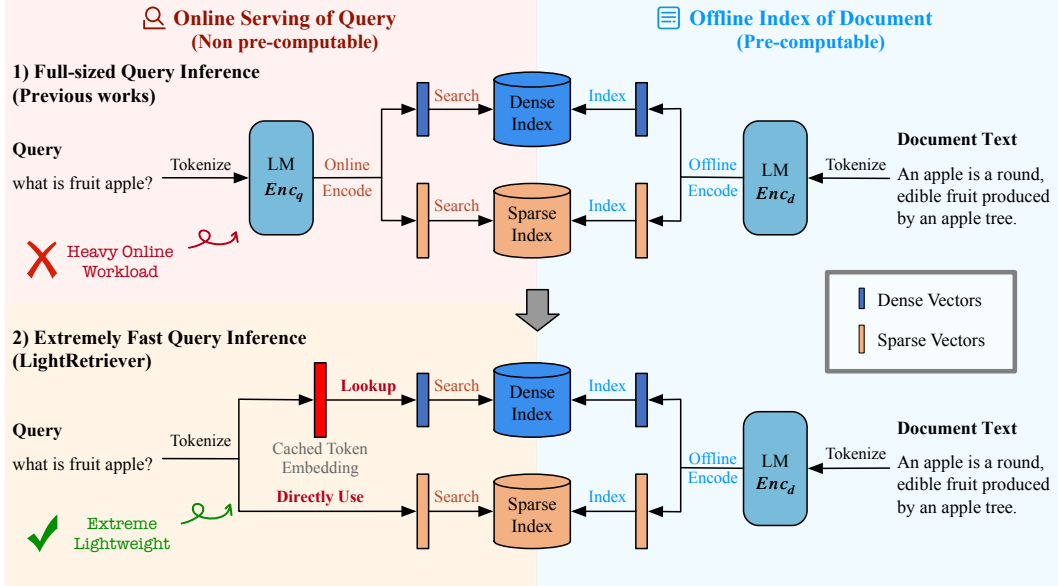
Online Serving of Query
(Non pre-computable)

Offline Index of Document
(Pre-computable)

1) Full-sized Query Inference
(Previous works)

Query
what is fruit apple?

Tokenize

LM
$Enc_q$

Online
Encode

Search
Dense Index

Search
Sparse Index

Index

Index

Offline
Encode

LM
$Enc_d$

Tokenize

Document Text
An apple is a round, edible fruit produced by an apple tree.

Heavy Online
Workload

Dense Vectors

Sparse Vectors

2) Extremely Fast Query Inference
(LightRetriever)

Query
what is fruit apple?

Tokenize

Cached Token
Embedding

Lookup

Search
Dense Index

Directly Use

Search
Sparse Index

Index

Index

Offline
Encode

LM
$Enc_d$

Tokenize

Document Text
An apple is a round, edible fruit produced by an apple tree.

Extreme
Lightweight